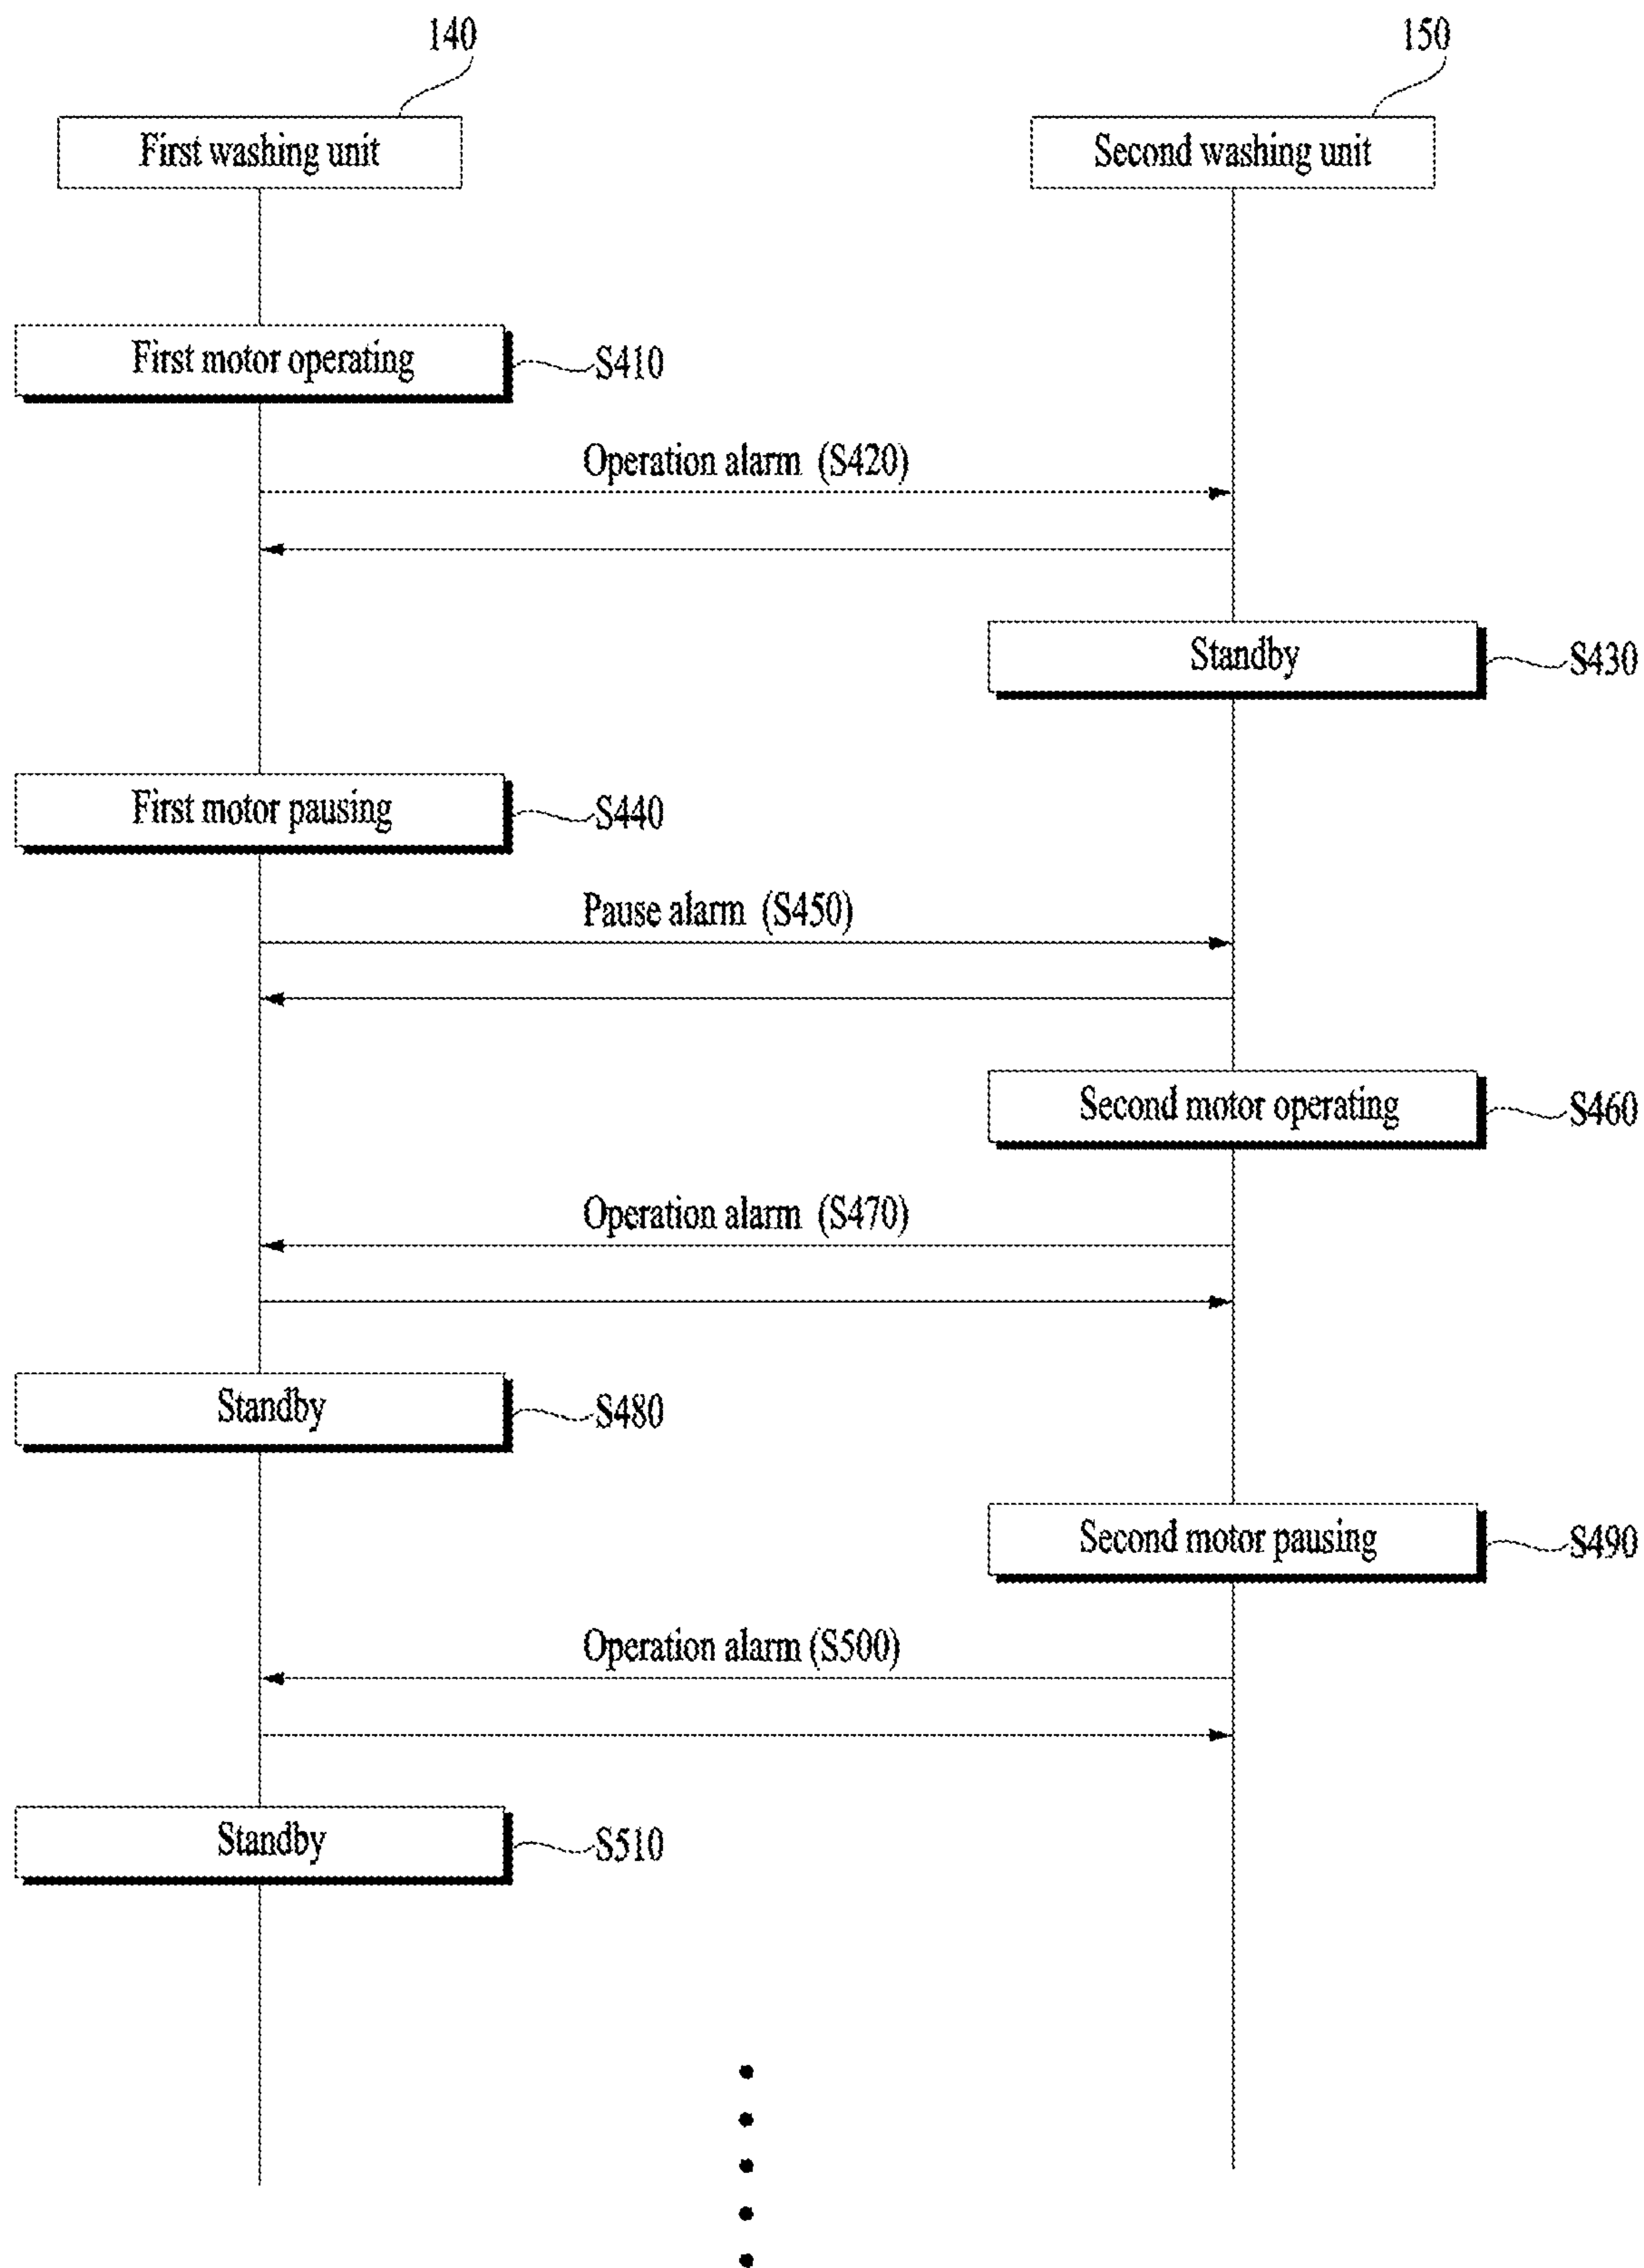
140

150

First washing unit

Second washing unit

First motor operating

S410

Operation alarm (S420)

Standby

S430

First motor pausing

S440

Pause alarm (S450)

Second motor operating

S460

Operation alarm (S470)

Standby

S480

Second motor pausing

S490

Operation alarm (S500)

Standby

S510